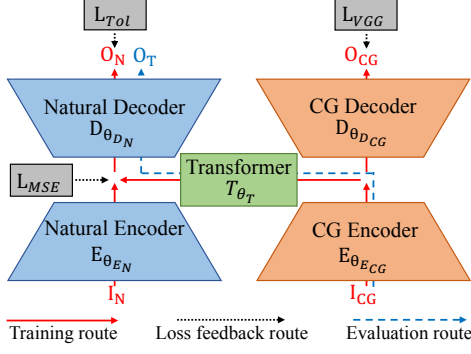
$L_{Tol}$

$L_{VGG}$

$O_N$ $O_T$

$O_{CG}$

Natural Decoder $D_{\theta_{D_N}}$

CG Decoder $D_{\theta_{D_{CG}}}$

$L_{MSE}$

Transformer $T_{\theta_T}$

Natural Encoder $E_{\theta_{E_N}}$

CG Encoder $E_{\theta_{E_{CG}}}$

$I_N$

$I_{CG}$

Training route

Loss feedback route

Evaluation route